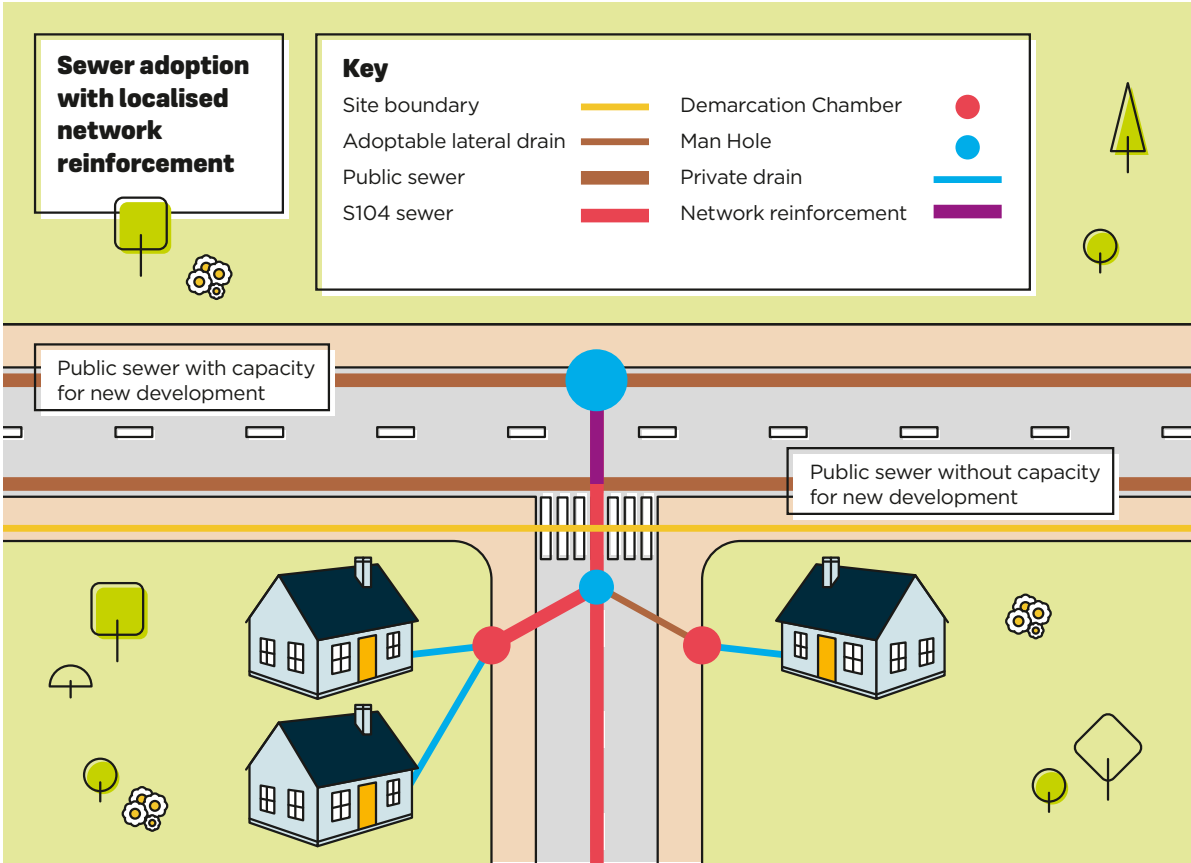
Sewer adoption with localised network reinforcement

Key
Site boundary
Adoptable lateral drain
Public sewer
S104 sewer
Demarcation Chamber
Man Hole
Private drain
Network reinforcement

Public sewer with capacity for new development

Public sewer without capacity for new development